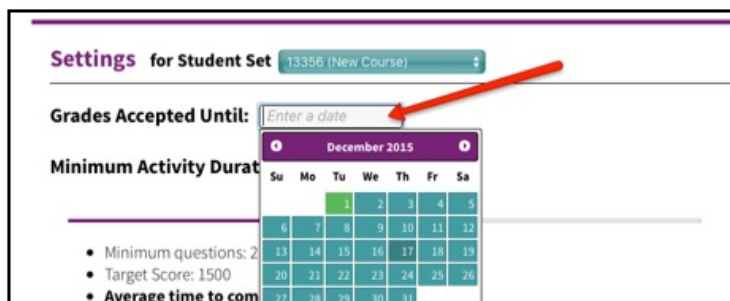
Settings for Student Set 13356 (New Course)

Grades Accepted Until: Enter a date

Minimum Activity Durat

December 2015

| Su | Mo | Tu | We | Th | Fr | Sa |
|---|---|---|---|---|---|---|
| | | 1 | 2 | 3 | 4 | 5 |
| 6 | 7 | 8 | 9 | 10 | 11 | 12 |
| 13 | 14 | 15 | 16 | 17 | 18 | 19 |
| 20 | 21 | 22 | 23 | 24 | 25 | 26 |
| 27 | 28 | 29 | 30 | 31 | | |

- Minimum questions: 2
- Target Score: 1500
- **Average time to com**